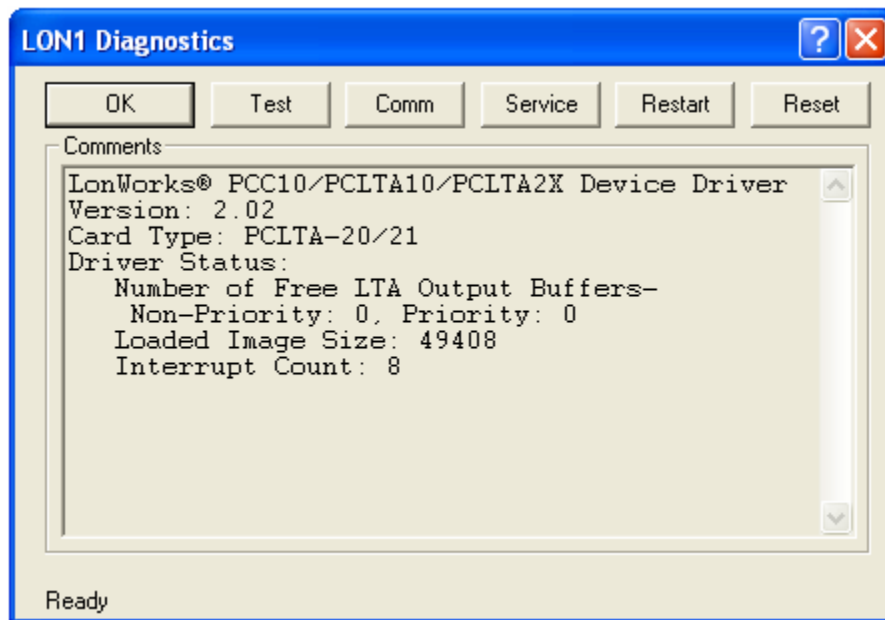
LON1 Diagnostics

OK
Test
Comm
Service
Restart
Reset

Comments

LonWorks® PCC10/PCLTA10/PCLTA2X Device Driver
Version: 2.02
Card Type: PCLTA-20/21
Driver Status:
Number of Free LTA Output Buffers-
Non-Priority: 0, Priority: 0
Loaded Image Size: 49408
Interrupt Count: 8

Ready